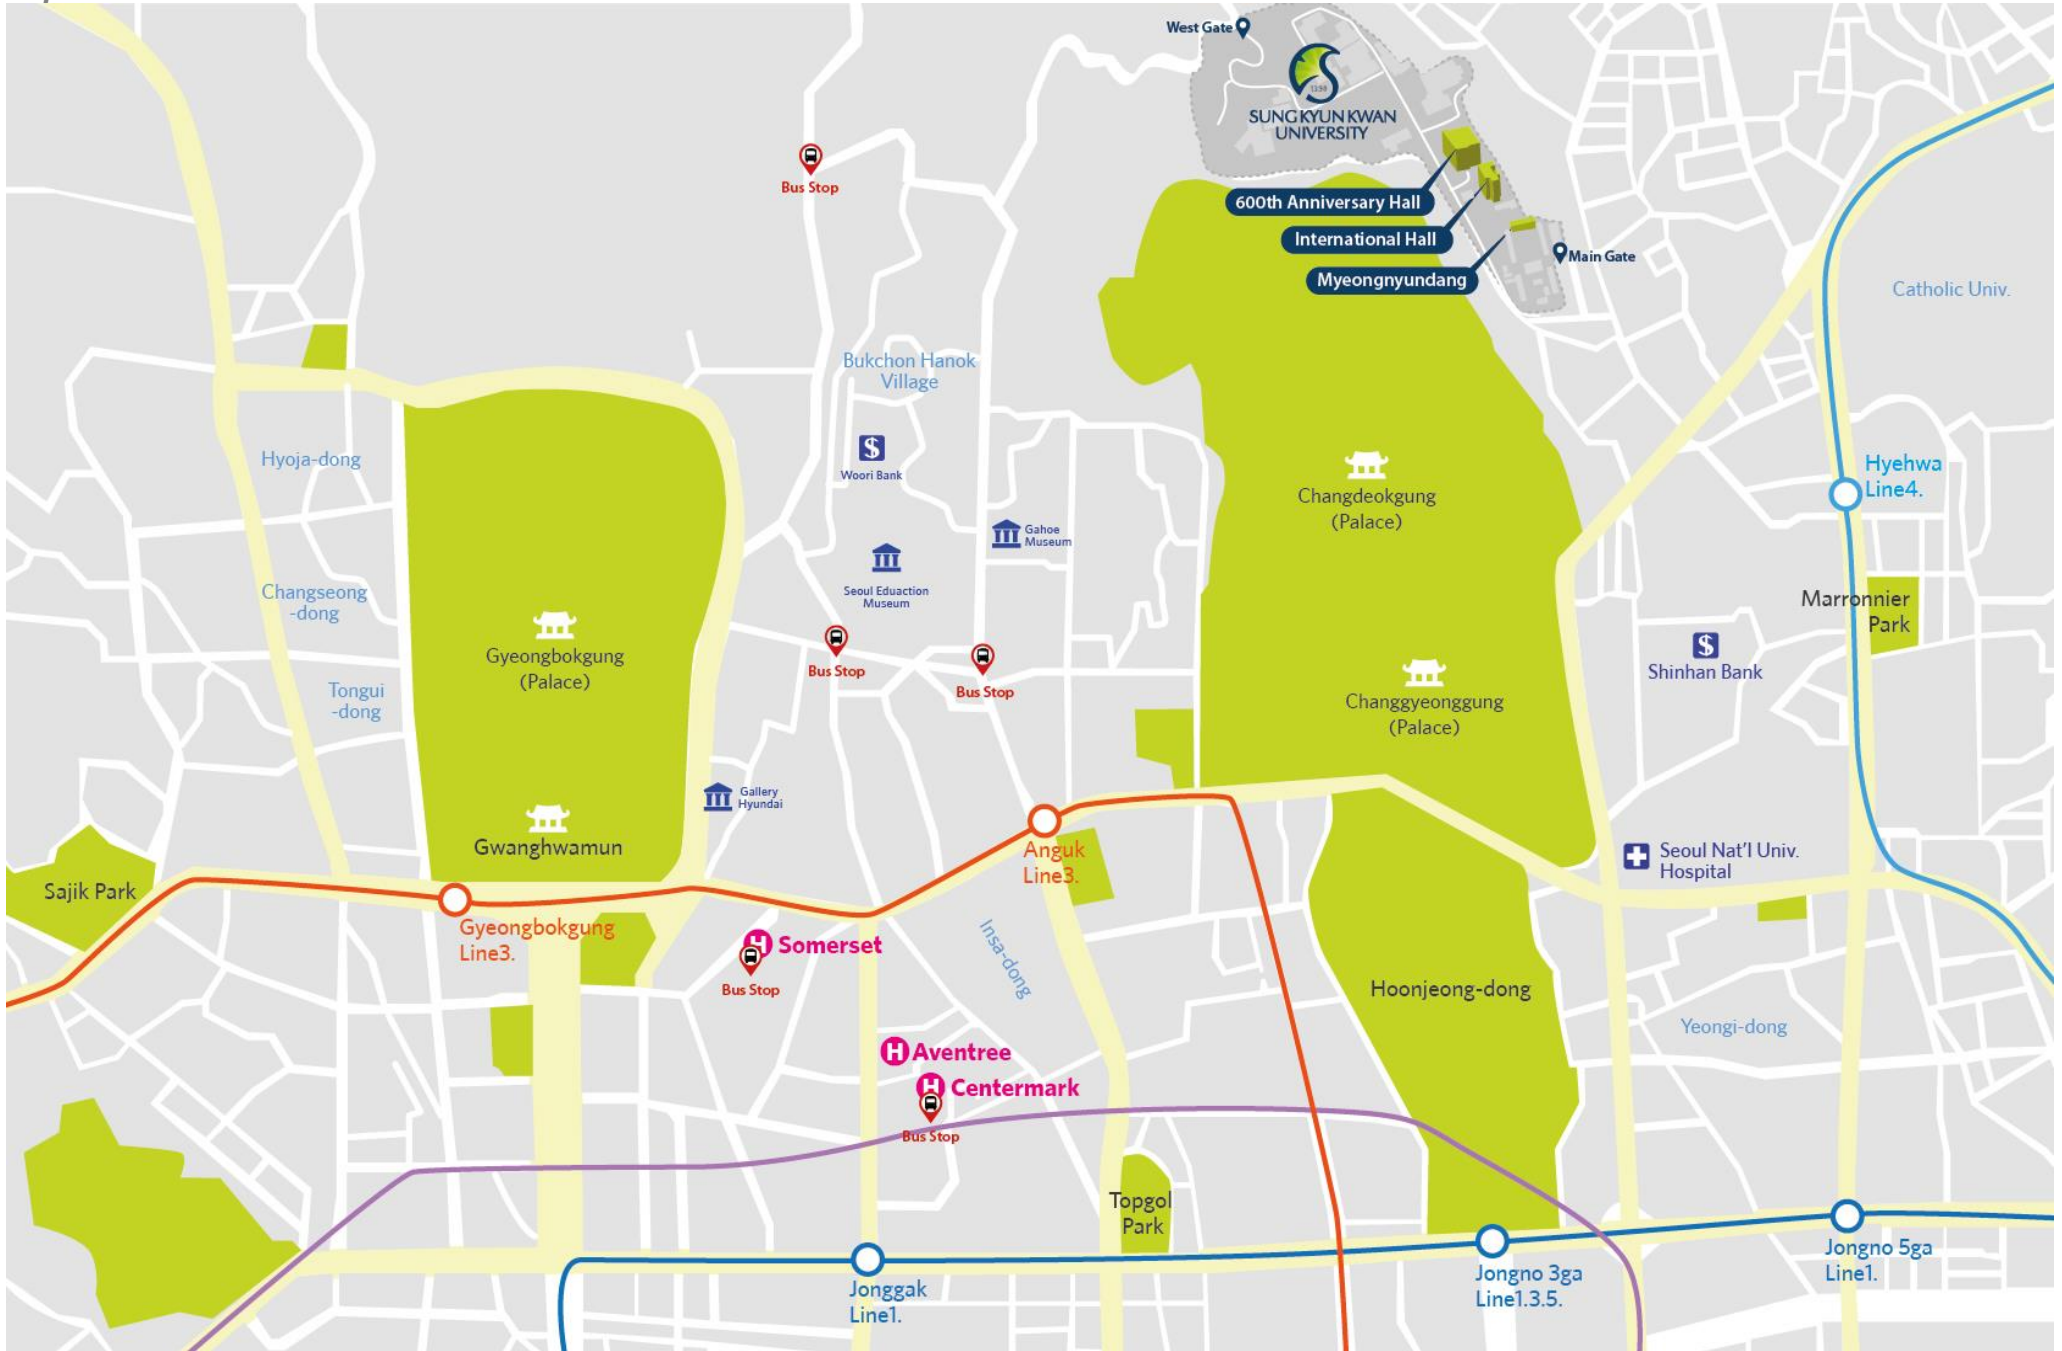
West Gate
SUNGKYUNKWAN UNIVERSITY
600th Anniversary Hall
International Hall
Myeongnyundang
Main Gate
Bus Stop
Catholic Univ.
Bukchon Hanok Village
Woori Bank
Hyoja-dong
Gahoe Museum
Seoul Eduaction Museum
Changdeokgung (Palace)
Hyehwa Line4.
Changseong -dong
Gyeongbokgung (Palace)
Bus Stop
Bus Stop
Marronnier Park
Shinhan Bank
Tongui -dong
Changgyeonggung (Palace)
Gallery Hyundai
Gwanghwamun
Anguk Line3.
Seoul Nat'l Univ. Hospital
Sajik Park
Gyeongbokgung Line3.
Somerset
Bus Stop
Insa-dong
Hoonjeong-dong
Yeongi-dong
Aventree
Centermark
Bus Stop
Topgol Park
Jonggak Line1.
Jongno 3ga Line1.3.5.
Jongno 5ga Line1.